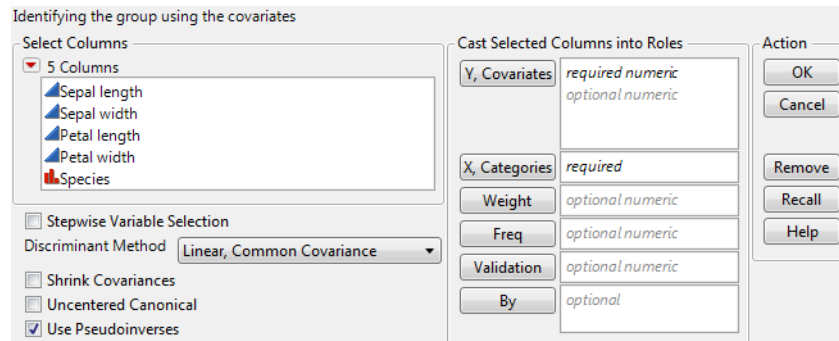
Identifying the group using the covariates

Select Columns

5 Columns

Sepal length

Sepal width

Petal length

Petal width

Species

Stepwise Variable Selection

Discriminant Method Linear, Common Covariance

Shrink Covariances

Uncentered Canonical

Use Pseudoinverses

Cast Selected Columns into Roles

Y, Covariates required numeric optional numeric

X, Categories required

Weight optional numeric

Freq optional numeric

Validation optional numeric

By optional

Action

OK

Cancel

Remove

Recall

Help